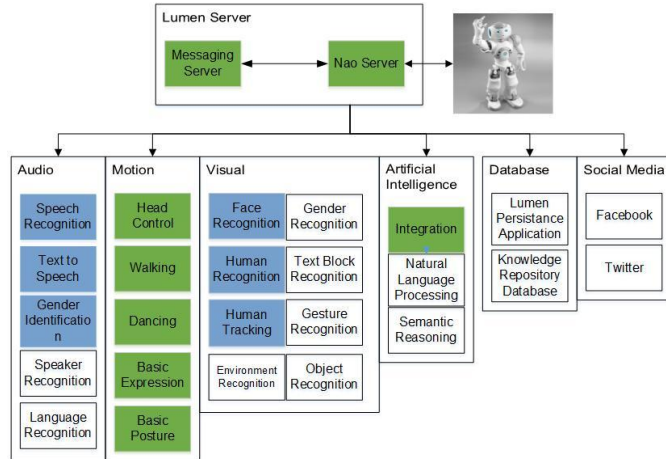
Lumen Server

Messaging Server

Nao Server

Audio

Speech Recognition

Text to Speech

Gender Identification

Speaker Recognition

Language Recognition

Motion

Head Control

Walking

Dancing

Basic Expression

Basic Posture

Visual

Face Recognition

Gender Recognition

Human Recognition

Text Block Recognition

Human Tracking

Gesture Recognition

Environment Recognition

Object Recognition

Artificial Intelligence

Integration

Natural Language Processing

Semantic Reasoning

Database

Lumen Persistance Application

Knowledge Repository Database

Social Media

Facebook

Twitter